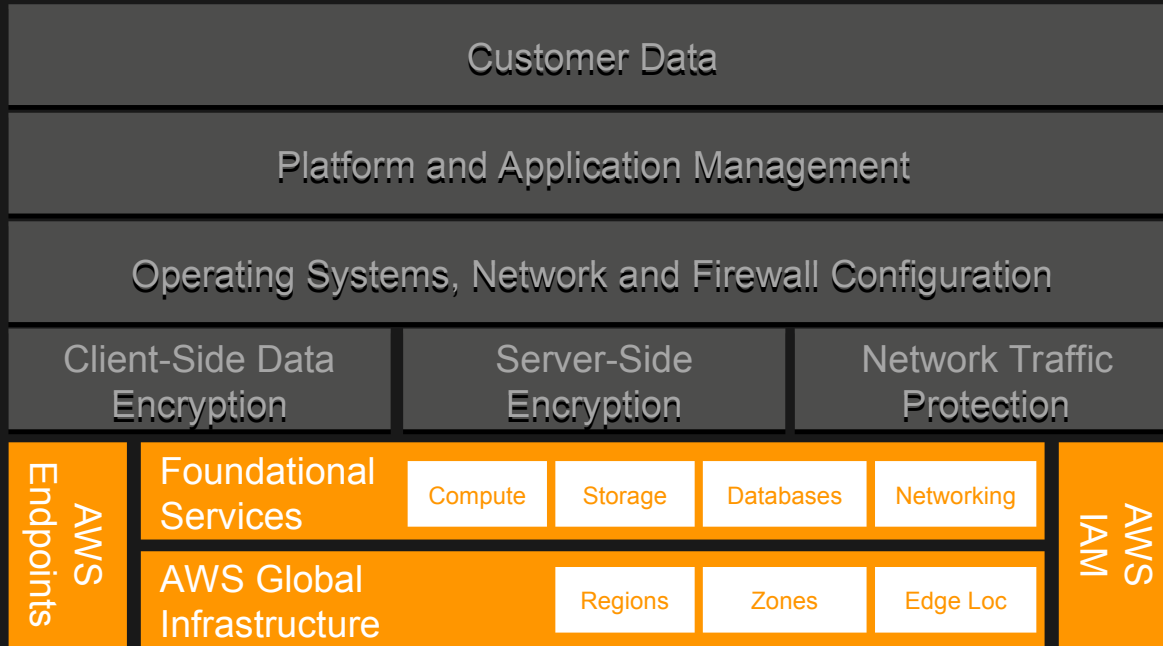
Customer Data

Platform and Application Management

Operating Systems, Network and Firewall Configuration

Client-Side Data Encryption

Server-Side Encryption

Network Traffic Protection

AWS Endpoints

Foundational Services

Compute

Storage

Databases

Networking

AWS Global Infrastructure

Regions

Zones

Edge Loc

AWS IAM